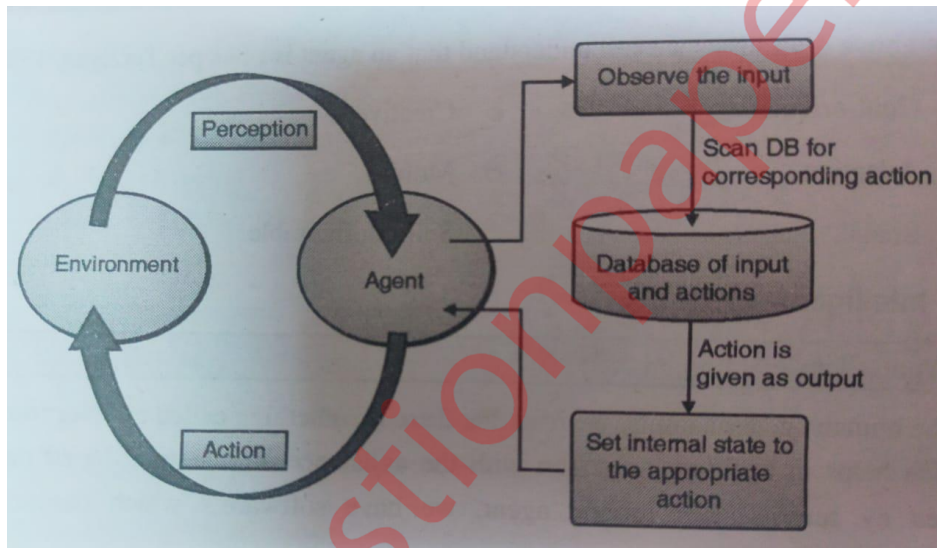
Perception

Environment

Agent

Action

Observe the input

Scan DB for corresponding action

Database of input and actions

Action is given as output

Set internal state to the appropriate action

stionpape